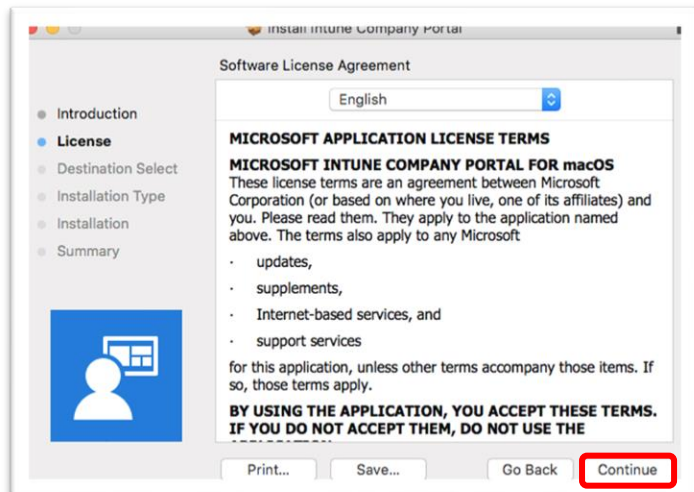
Install Intune Company Portal

Software License Agreement

Introduction
License
Destination Select
Installation Type
Installation
Summary

English

MICROSOFT APPLICATION LICENSE TERMS

MICROSOFT INTUNE COMPANY PORTAL FOR macOS
These license terms are an agreement between Microsoft Corporation (or based on where you live, one of its affiliates) and you. Please read them. They apply to the application named above. The terms also apply to any Microsoft

· updates,

· supplements,

· Internet-based services, and

· support services

for this application, unless other terms accompany those items. If so, those terms apply.

BY USING THE APPLICATION, YOU ACCEPT THESE TERMS. IF YOU DO NOT ACCEPT THEM, DO NOT USE THE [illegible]

Print... Save... Go Back Continue